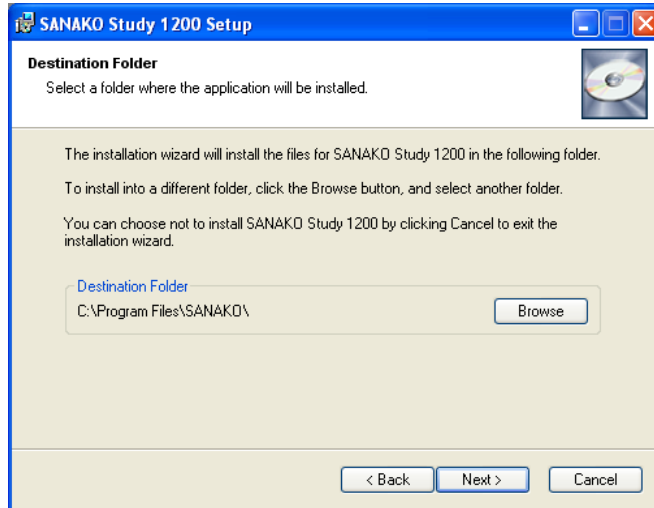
SANAKO Study 1200 Setup

Destination Folder
Select a folder where the application will be installed.

The installation wizard will install the files for SANAKO Study 1200 in the following folder.

To install into a different folder, click the Browse button, and select another folder.

You can choose not to install SANAKO Study 1200 by clicking Cancel to exit the installation wizard.

Destination Folder
C:\Program Files\SANAKO\

Browse

< Back
Next >
Cancel